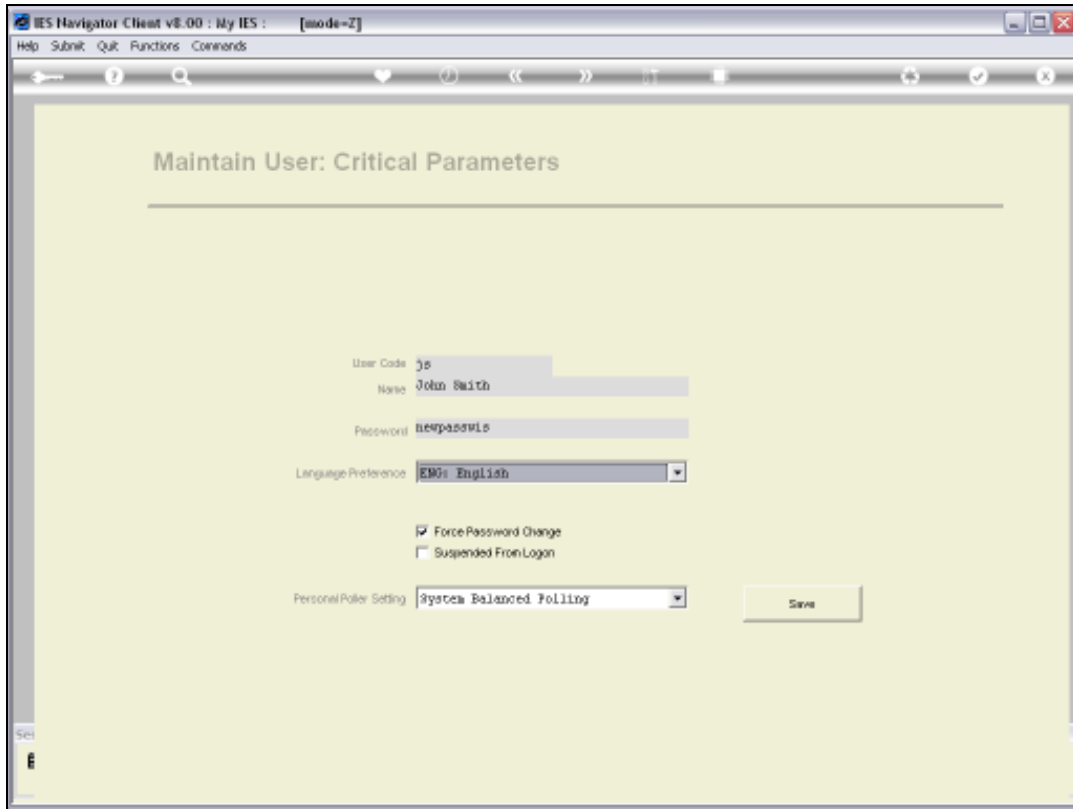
IES Navigator Client v8.00 : My IES : [mode=Z]

Help Submit Quit Functions Commands

Maintain User: Critical Parameters

User Code js

Name John Smith

Password newpasswis

Language Preference ENG: English

Force Password Change

Suspended From Logon

Personal Poller Setting System Balanced Polling

Save